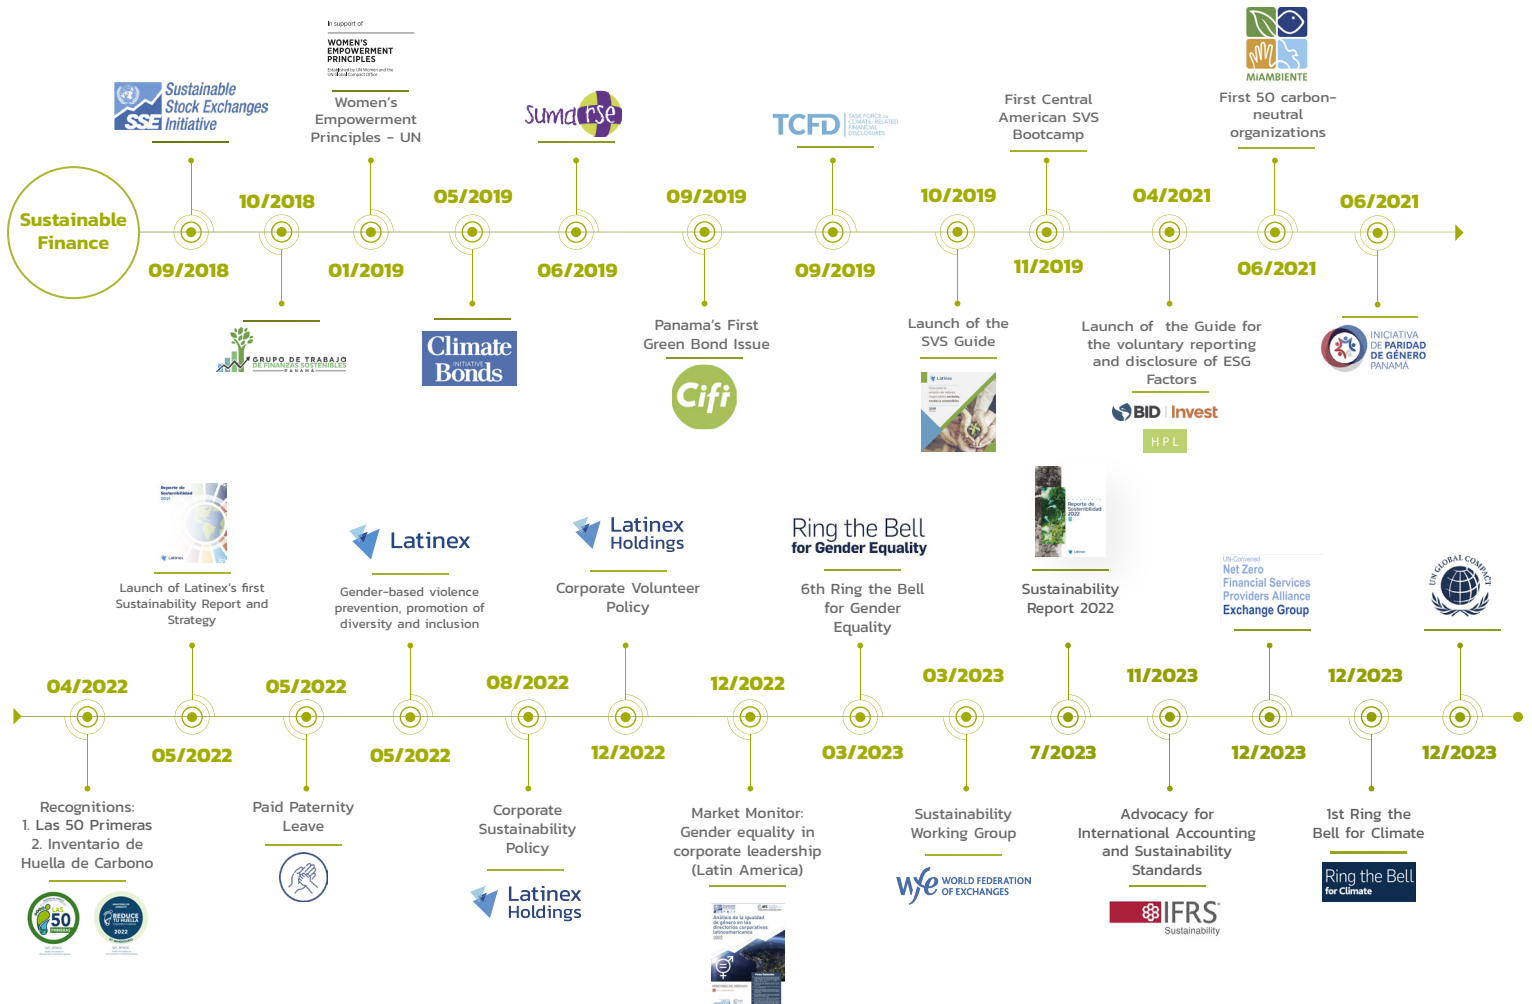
Sustainable Finance

Sustainable Stock Exchanges SSE Initiative

09/2018

10/2018

GRUPO DE TRABAJO DE FINANZAS SOSTENIBLES PANAMÁ

In support of WOMEN'S EMPOWERMENT PRINCIPLES

Women's Empowerment Principles - UN

01/2019

05/2019

Climate Bonds Initiative

Sumarse

06/2019

09/2019

Panama's First Green Bond Issue

Cifi

TCFD TASK FORCE ON CLIMATE-RELATED FINANCIAL DISCLOSURES

09/2019

10/2019

Launch of the SVS Guide

First Central American SVS Bootcamp

11/2019

04/2021

Launch of the Guide for the voluntary reporting and disclosure of ESG Factors

BID Invest

HPL

MIAMBIENTE

First 50 carbon-neutral organizations

06/2021

06/2021

INICIATIVA DE PARIDAD DE GÉNERO PANAMÁ

04/2022

Recognitions:
1. Las 50 Primeras
2. Inventario de Huella de Carbono

LAS 50 PRIMERAS

REDUCE TU HUELLA 2022

Reporte de Sostenibilidad

Launch of Latinex's first Sustainability Report and Strategy

05/2022

05/2022

Paid Paternity Leave

Latinex

Gender-based violence prevention, promotion of diversity and inclusion

05/2022

08/2022

Corporate Sustainability Policy

Latinex Holdings

Latinex Holdings

Corporate Volunteer Policy

12/2022

12/2022

Market Monitor: Gender equality in corporate leadership (Latin America)

Ring the Bell for Gender Equality

6th Ring the Bell for Gender Equality

03/2023

03/2023

Sustainability Working Group

WFE WORLD FEDERATION OF EXCHANGES

Sustainability Report 2022

7/2023

11/2023

Advocacy for International Accounting and Sustainability Standards

IFRS Sustainability

UN-Convened Net Zero Financial Services Providers Alliance Exchange Group

12/2023

12/2023

1st Ring the Bell for Climate

Ring the Bell for Climate

UN GLOBAL COMPACT

12/2023